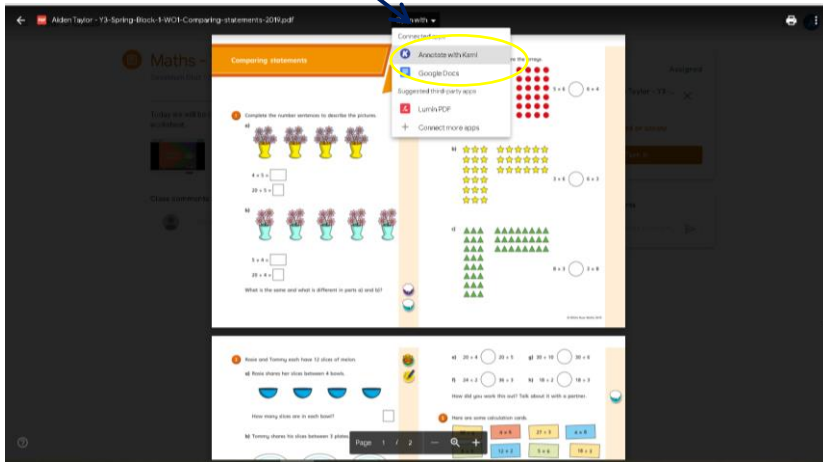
Alden Taylor - Y3-Spring-Block-1-WO1-Comparing-statements-2019.pdf

Open with

Connected apps

Annotate with Kami

Google Docs

Suggested third-party apps

Lumin PDF

Connect more apps

Maths -

Assigned

Taylor - Y3 -

Comparing statements

1 Complete the number sentences to describe the pictures.

a)

$4 \times 5 =$

$20 \div 5 =$

b)

$5 \times 4 =$

$20 \div 4 =$

What is the same and what is different in parts a) and b)?

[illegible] the arrays.

$3 \times 6$ $6 \times 4$

b)

$3 \times 6$ $6 \times 3$

c)

$8 \times 3$ $2 \times 8$

2 Rosie and Tommy each have 12 slices of melon.

a) Rosie shares her slices between 4 bowls.

How many slices are in each bowl?

b) Tommy shares his slices between 3 plates.

e) $20 \div 4$ $20 \div 5$ g) $30 \div 10$ $30 \div 5$

f) $24 \div 3$ $36 \div 3$ h) $16 \div 2$ $18 \div 3$

How did you work this out? Talk about it with a partner.

Here are some calculation cards.

$6 \times 8$ $27 \div 3$ $4 \times 8$

$12 \div 3$ $5 \times 8$ $18 \div 3$

Page 1 / 2